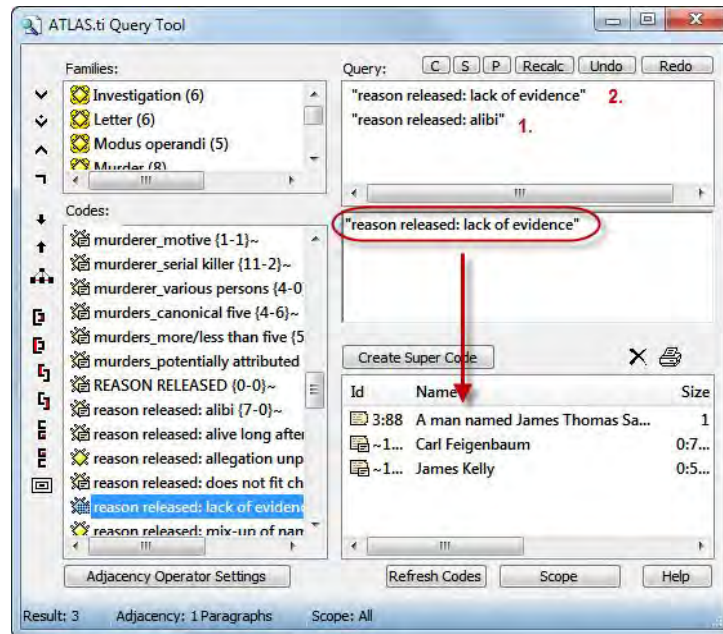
ATLAS.ti Query Tool

Families:

Investigation (6)
Letter (6)
Modus operandi (5)
Murder (8)

Codes:

murderer_motive {1-1}~
murderer_serial killer {11-2}~
murderer_various persons {4-0
murders_canonical five {4-6}~
murders_more/less than five {5
murders_potentially attributed
REASON RELEASED {0-0}~
reason released: alibi {7-0}~
reason released: alive long after
reason released: allegation unp
reason released: does not fit ch
reason released: lack of evidenc
reason released: mix-up of nam

Query: C S P Recalc Undo Redo

"reason released: lack of evidence" 2.
"reason released: alibi" 1.

"reason released: lack of evidence"

Create Super Code

| Id | Name | Size |
|---|---|---|
| 3:88 | A man named James Thomas Sa... | 1 |
| ~1... | Carl Feigenbaum | 0:7... |
| ~1... | James Kelly | 0:5... |

Adjacency Operator Settings
Refresh Codes
Scope
Help

Result: 3 Adjacency: 1 Paragraphs Scope: All